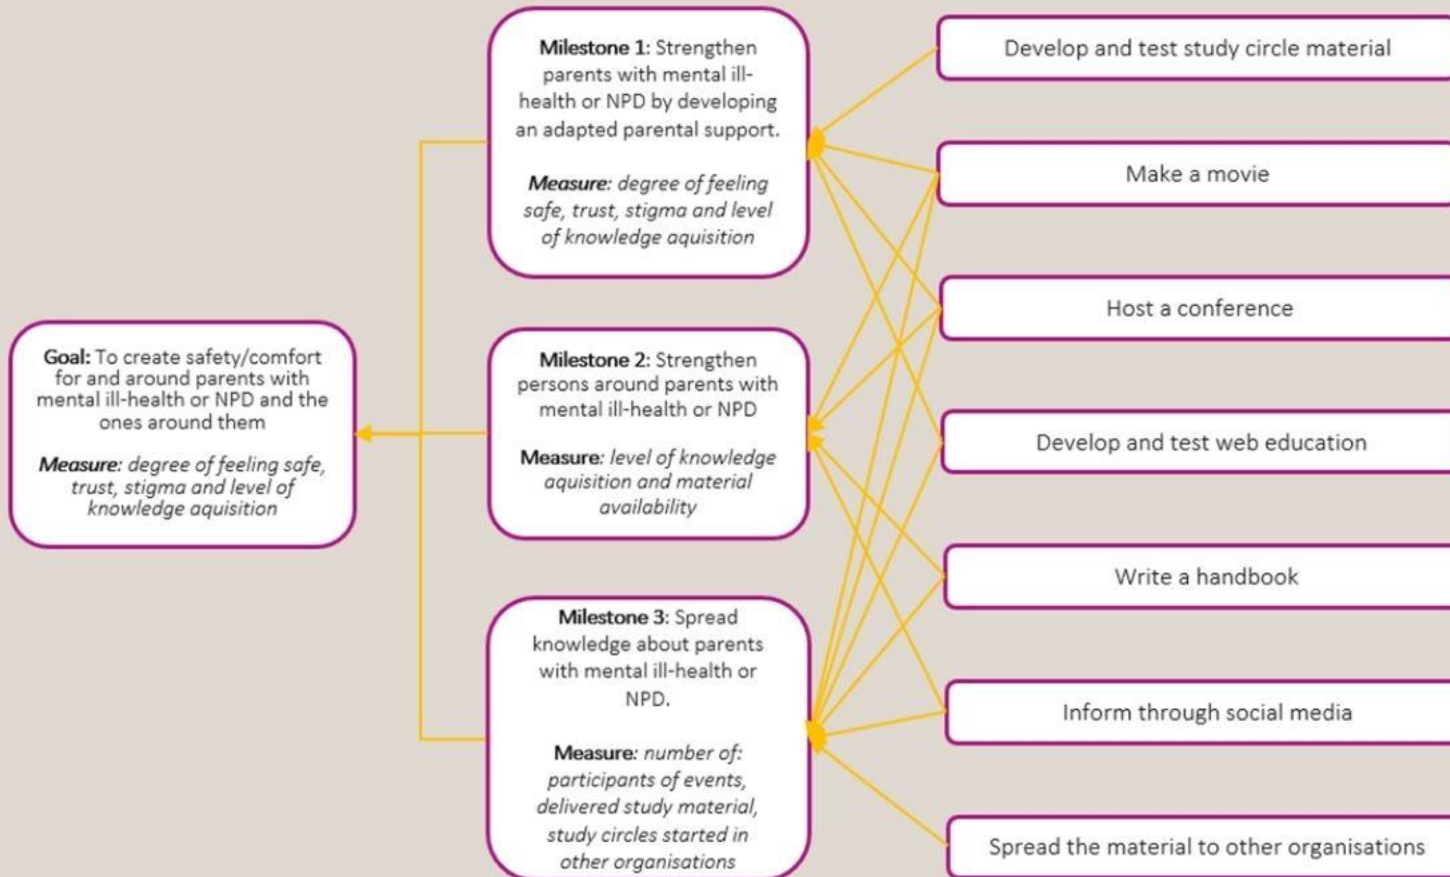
**Goal:** To create safety/comfort for and around parents with mental ill-health or NPD and the ones around them

***Measure**: degree of feeling safe, trust, stigma and level of knowledge aquisition*

**Milestone 1**: Strengthen parents with mental ill-health or NPD by developing an adapted parental support.

***Measure**: degree of feeling safe, trust, stigma and level of knowledge aquisition*

**Milestone 2**: Strengthen persons around parents with mental ill-health or NPD

**Measure**: *level of knowledge aquisition and material availability*

**Milestone 3**: Spread knowledge about parents with mental ill-health or NPD.

**Measure**: *number of: participants of events, delivered study material, study circles started in other organisations*

Develop and test study circle material

Make a movie

Host a conference

Develop and test web education

Write a handbook

Inform through social media

Spread the material to other organisations